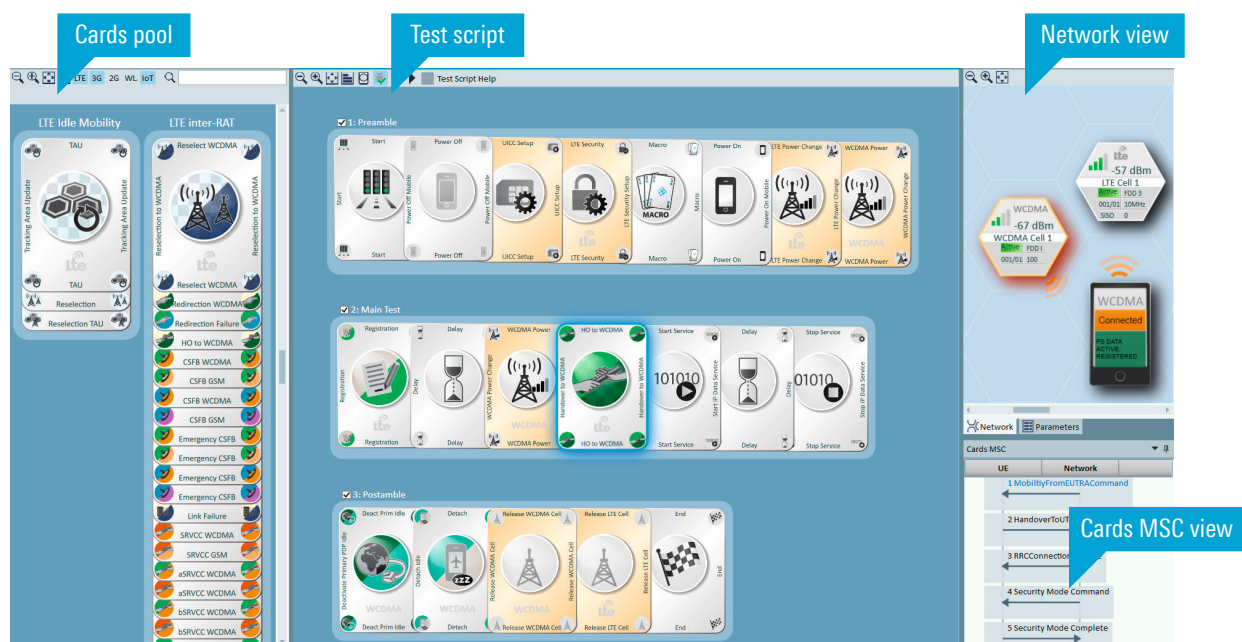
Cards pool

Test script

Network view

LTE 3G 2G WL IoT

Test Script Help

LTE Idle Mobility

TAU

Tracking Area Update

Tracking Area Update

TAU

Reselection

Reselection TAU

LTE inter-RAT

Reselect WCDMA

Reselection to WCDMA

Reselection to WCDMA

Reselect WCDMA

Redirection WCDMA

Redirection Failure

HO to WCDMA

CSFB WCDMA

CSFB GSM

CSFB WCDMA

CSFB GSM

Emergency CSFB

Emergency CSFB

Emergency CSFB

Emergency CSFB

Link Failure

SRVCC WCDMA

SRVCC GSM

aSRVCC WCDMA

aSRVCC WCDMA

bSRVCC WCDMA

bSRVCC WCDMA

1: Preamble

Start

Start

Start

Power Off

Power Off Mobile

Power Off

UICC Setup

Power Off Mobile

UICC Setup

UICC Setup

LTE Security

UICC Setup

LTE Security Setup

LTE Security

Macro

MACRO

Macro

Macro

Power On

Macro

Power On Mobile

Power On

LTE Power Change

Power On Mobile

LTE Power Change

LTE Power Change

WCDMA Power

LTE Power Change

WCDMA Power Change

WCDMA Power

2: Main Test

Registration

Registration

Registration

Delay

Delay

Delay

WCDMA Power

Delay

WCDMA Power Change

WCDMA

WCDMA Power

HO to WCDMA

Handover to WCDMA

Handover to WCDMA

HO to WCDMA

Start Service

101010

Start IP Data Service

Start Service

Delay

Delay

Delay

Stop Service

01010

Stop IP Data Service

Stop Service

3: Postamble

Deact Prim Idle

DeacTivate Primary PDP Idle

WCDMA

Deact Prim Idle

Detach

Detach Idle

zzZ

WCDMA

Detach

Release WCDMA Cell

Release WCDMA Cell

Release WCDMA Cell

Release WCDMA Cell

Release LTE Cell

Release WCDMA Cell

Release LTE Cell

Release LTE Cell

End

Release LTE Cell

End

End

-57 dBm

LTE Cell 1

Active FDD 3

001/01 10MHz

SISO 0

WCDMA

-67 dBm

WCDMA Cell 1

Active FDD I

001/01 100

WCDMA

Connected

PS DATA ACTIVE, REGISTERED

Network

Parameters

Cards MSC

UE

Network

1 MobilityFromEUTRACommand

2 HandoverToUT

Cards MSC view

3 RRCConnection

4 Security Mode Command

5 Security Mode Complete